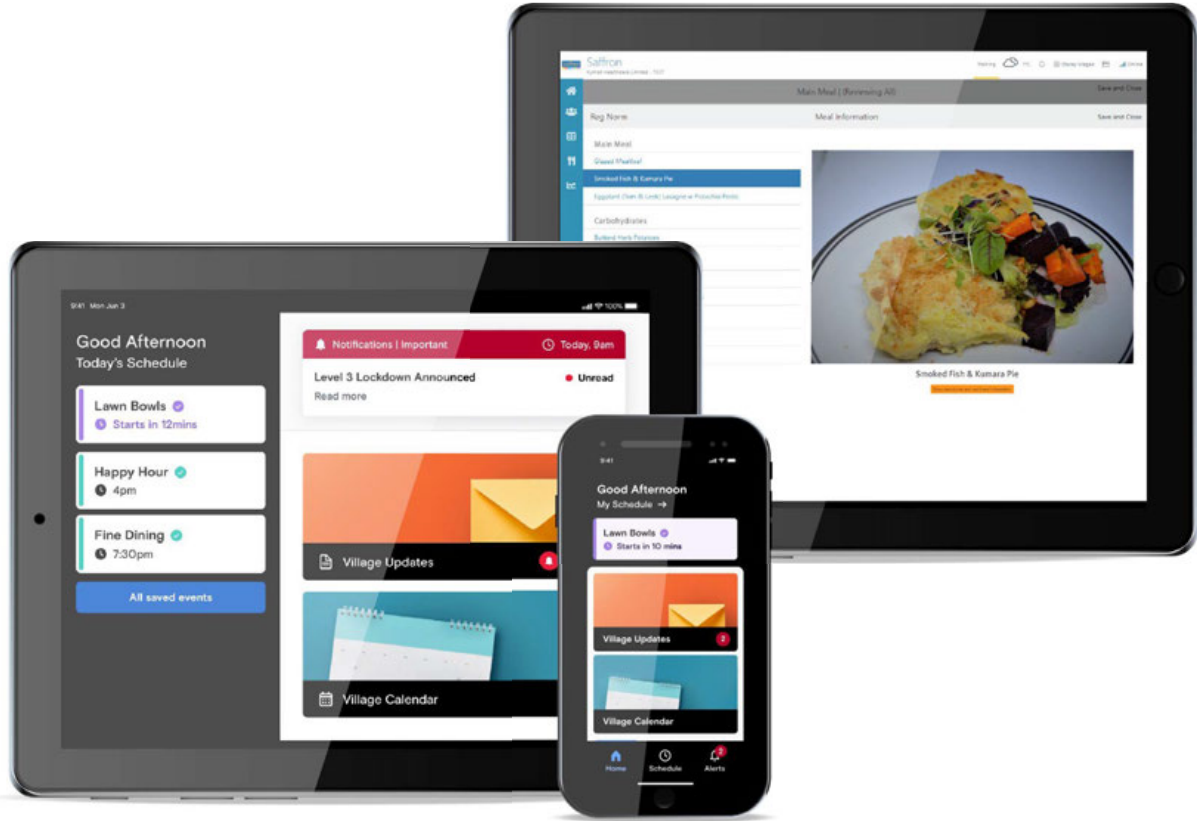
Saffron

Main Meal | Reviewing All

Save and Close

Meal Information

Main Meal

Glazed Meatloaf

Smoked Fish & Kumara Pie

Eggplant (Tom & Leek) Lasagne or Pistachio Pesto

Carbohydrates

Buttered Herb Potatoes

Smoked Fish & Kumara Pie

9:41 Mon Jun 3

Good Afternoon

Today's Schedule

Lawn Bowls

Starts in 12mins

Happy Hour

4pm

Fine Dining

7:30pm

All saved events

Notifications | Important

Today, 9am

Level 3 Lockdown Announced

Unread

Read more

Village Updates

Village Calendar

9:41

Good Afternoon

My Schedule →

Lawn Bowls

Starts in 10 mins

Village Updates

2

Village Calendar

Home

Schedule

Alerts

2